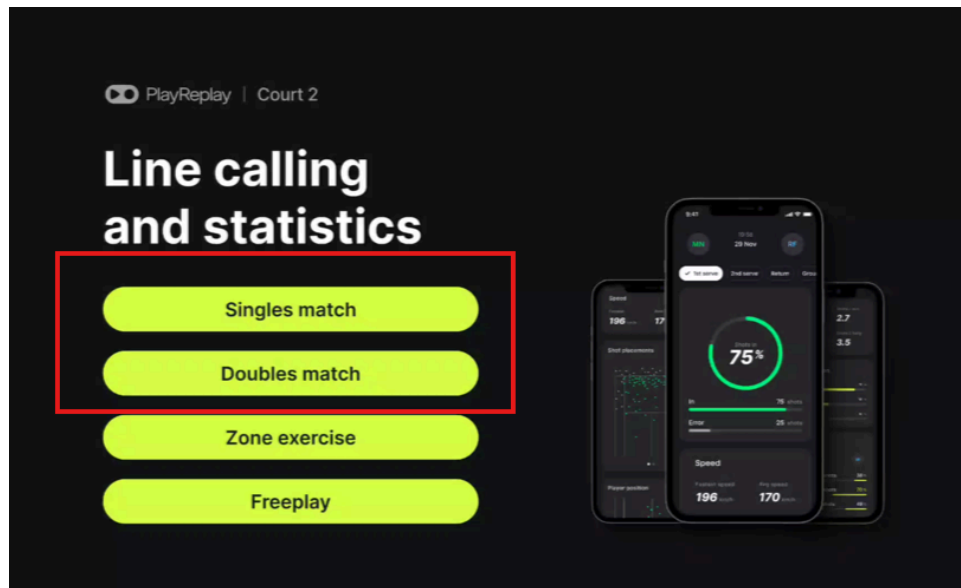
PlayReplay | Court 2

Line calling and statistics

Singles match

Doubles match

Zone exercise

Freeplay

9:41

MN

29 Nov

RF

1st serve

2nd serve

Return

75%

In

75

Error

25

Speed

196

170

Speed

196

Shot placements

Player position

2.7

3.5